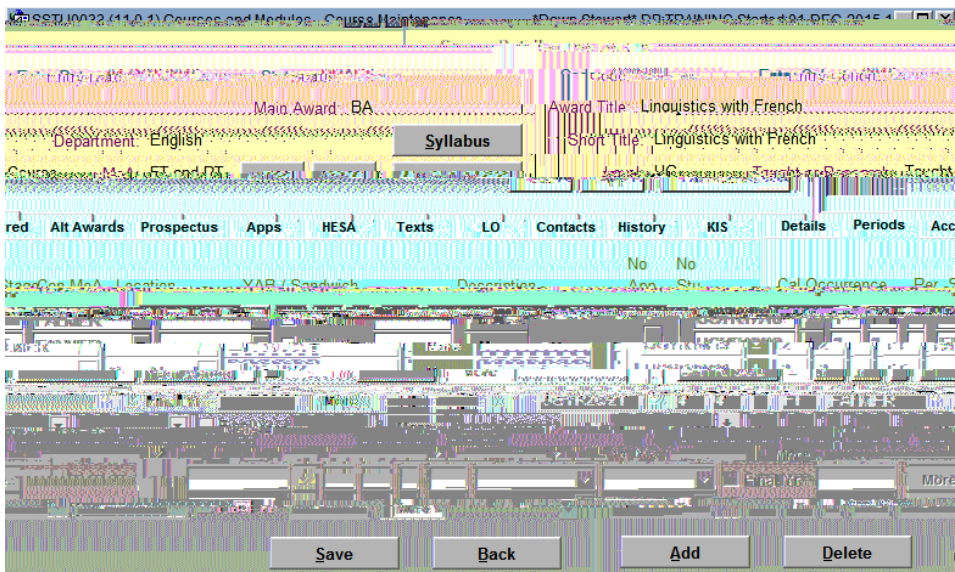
SSTU0032 (11.0.1) Courses and Modules - Course Maintenance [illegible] Doug Stewart DB:TRAINING Started 01-DEC-2015 1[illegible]

Main Award BA
Award Title Linguistics with French
Department English
Syllabus
Short Title Linguistics with French

red Alt Awards Prospectus Apps HESA Texts LO Contacts History KIS Details Periods Acc

No No

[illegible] Location YAB / Sandwich Description App Stu Cal Occurrence Per

More

Save Back Add Delete